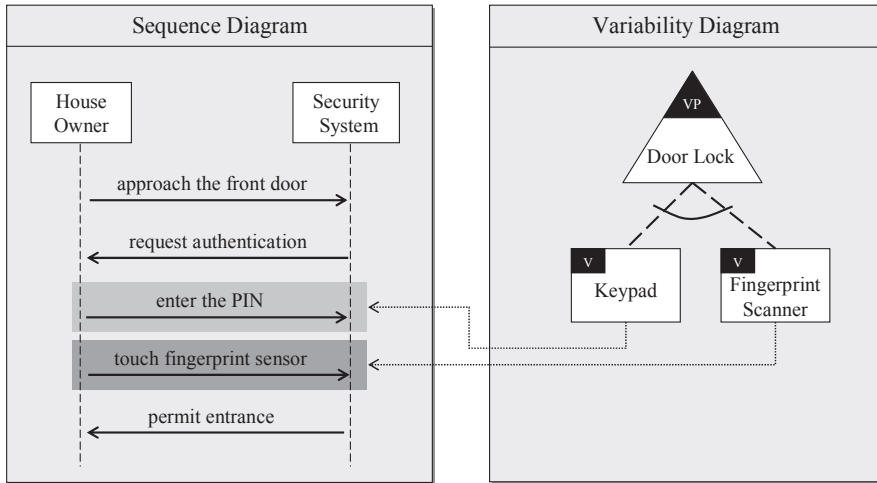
Sequence Diagram

House Owner

Security System

approach the front door

request authentication

enter the PIN

touch fingerprint sensor

permit entrance

Variability Diagram

VP

Door Lock

V

Keypad

V

Fingerprint Scanner